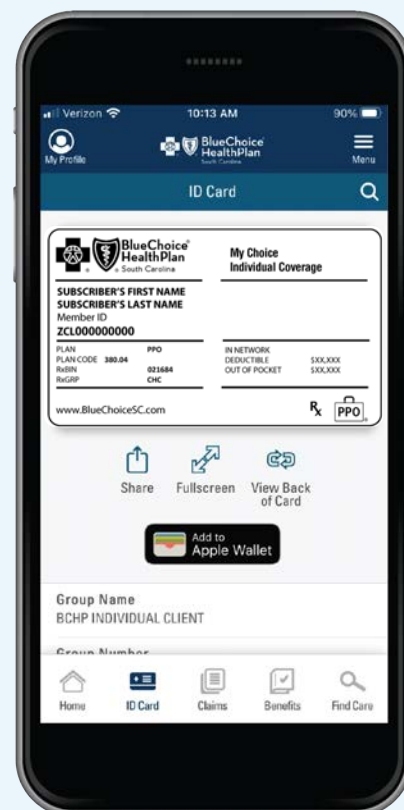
Verizon 10:13 AM 90%

My Profile BlueChoice HealthPlan South Carolina Menu

ID Card

BlueChoice HealthPlan South Carolina

My Choice Individual Coverage

SUBSCRIBER'S FIRST NAME
SUBSCRIBER'S LAST NAME
Member ID
ZCL000000000

| PLAN | PPO |
|---|---|
| PLAN CODE 380.04 | |
| RxBIN | 021684 |
| RxGRP | CHC |

| IN NETWORK | |
|---|---|
| DEDUCTIBLE | $XX,XXX |
| OUT OF POCKET | $XX,XXX |

www.BlueChoiceSC.com

$R_x$ PPO

Share Fullscreen View Back of Card

Add to Apple Wallet

Group Name
BCHP INDIVIDUAL CLIENT

Group Number

Home ID Card Claims Benefits Find Care